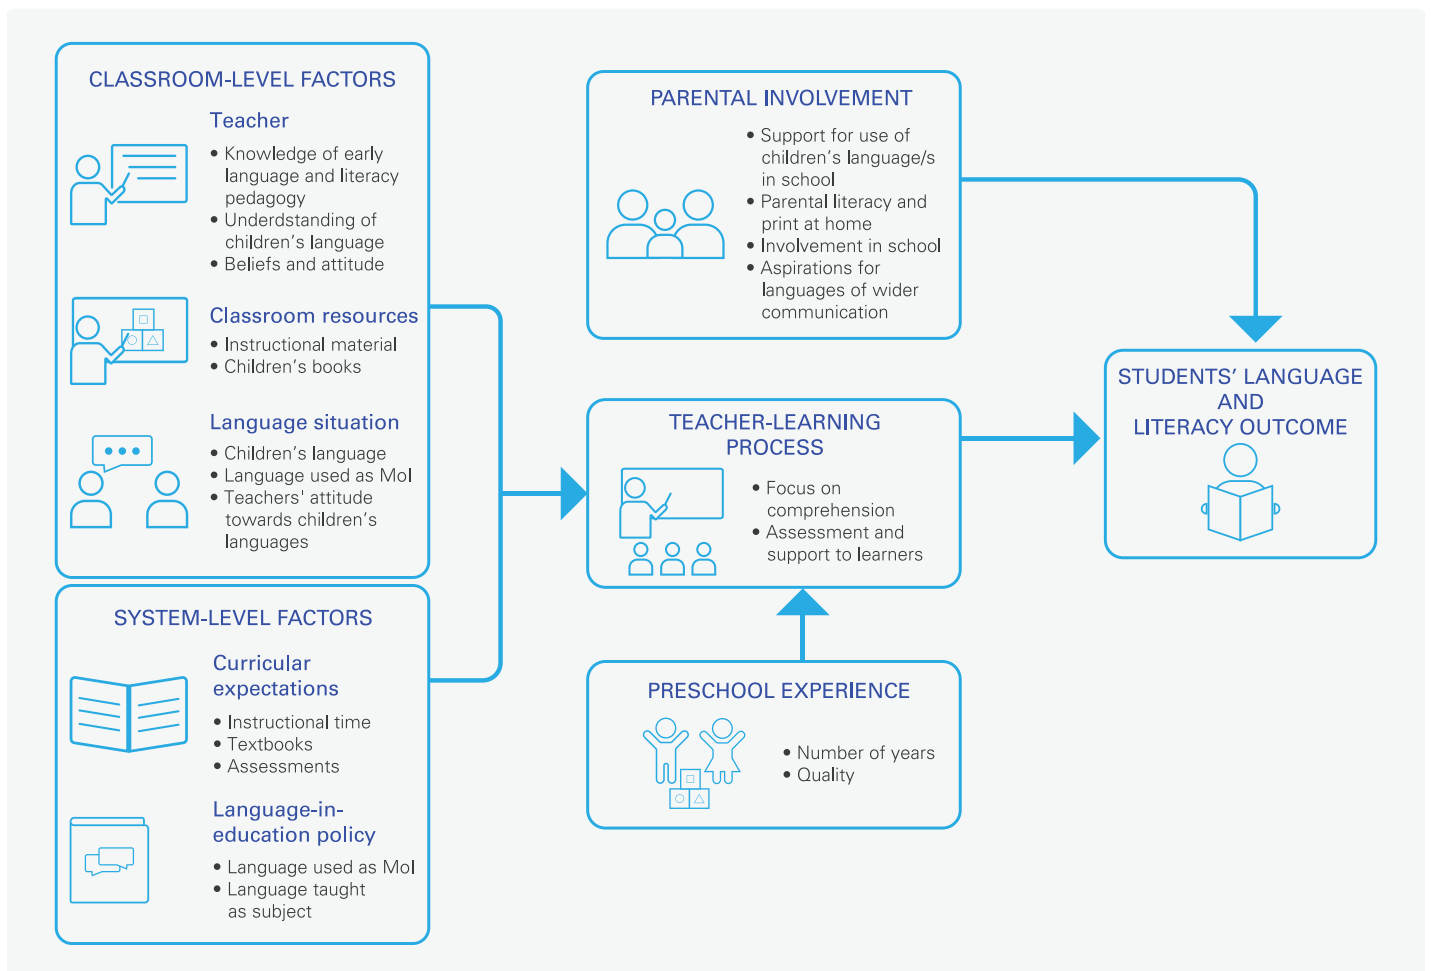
CLASSROOM-LEVEL FACTORS

Teacher
• Knowledge of early language and literacy pedagogy
• Underdstanding of children's language
• Beliefs and attitude

Classroom resources
• Instructional material
• Children's books

Language situation
• Children's language
• Language used as MoI
• Teachers' attitude towards children's languages

SYSTEM-LEVEL FACTORS

Curricular expectations
• Instructional time
• Textbooks
• Assessments

Language-in-education policy
• Language used as MoI
• Language taught as subject

PARENTAL INVOLVEMENT
• Support for use of children's language/s in school
• Parental literacy and print at home
• Involvement in school
• Aspirations for languages of wider communication

TEACHER-LEARNING PROCESS
• Focus on comprehension
• Assessment and support to learners

PRESCHOOL EXPERIENCE
• Number of years
• Quality

STUDENTS' LANGUAGE AND LITERACY OUTCOME